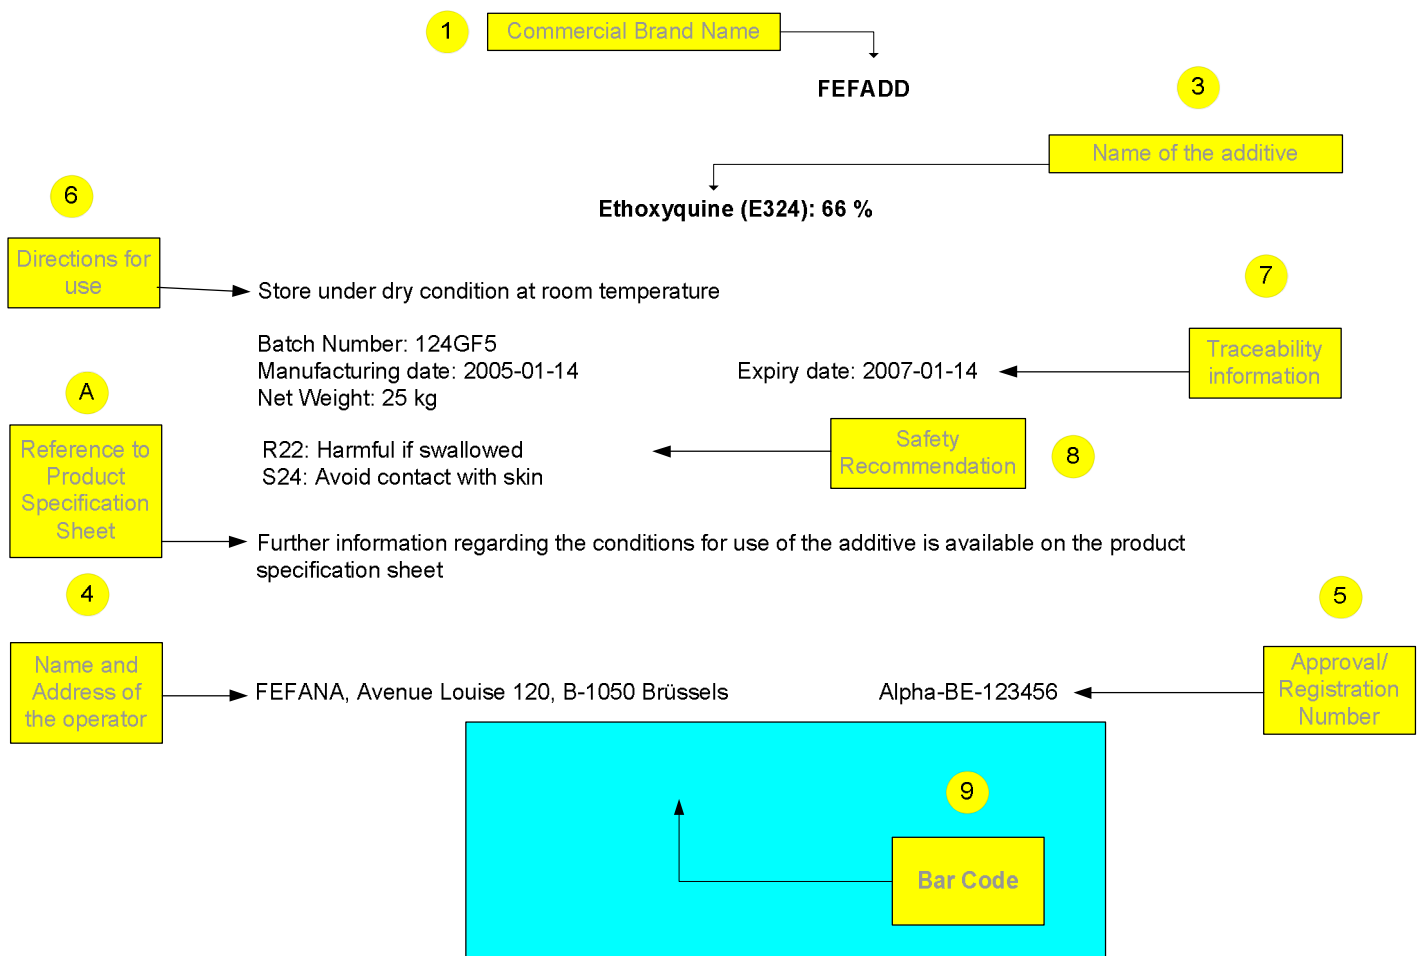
1
Commercial Brand Name

FEFADD

3
Name of the additive

Ethoxyquine (E324): 66 %

6
Directions for use

Store under dry condition at room temperature

7
Traceability information

Batch Number: 124GF5
Manufacturing date: 2005-01-14
Net Weight: 25 kg

Expiry date: 2007-01-14

A
Reference to Product Specification Sheet

R22: Harmful if swallowed
S24: Avoid contact with skin

Safety Recommendation
8

Further information regarding the conditions for use of the additive is available on the product specification sheet

4
Name and Address of the operator

5
Approval/ Registration Number

FEFANA, Avenue Louise 120, B-1050 Brüssels

Alpha-BE-123456

9
Bar Code